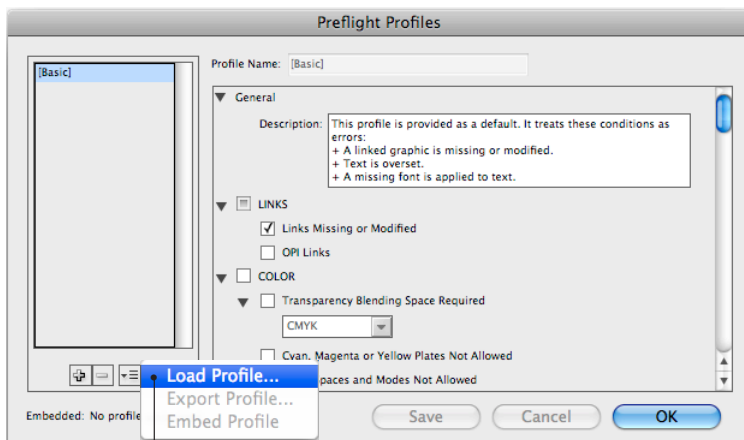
Preflight Profiles

[Basic]

Profile Name: [Basic]

General

Description: This profile is provided as a default. It treats these conditions as errors:
+ A linked graphic is missing or modified.
+ Text is overset.
+ A missing font is applied to text.

LINKS

Links Missing or Modified

OPI Links

COLOR

Transparency Blending Space Required

CMYK

Cyan, Magenta or Yellow Plates Not Allowed

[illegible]paces and Modes Not Allowed

Load Profile...
Export Profile...
Embed Profile

Embedded: No profile

Save

Cancel

OK